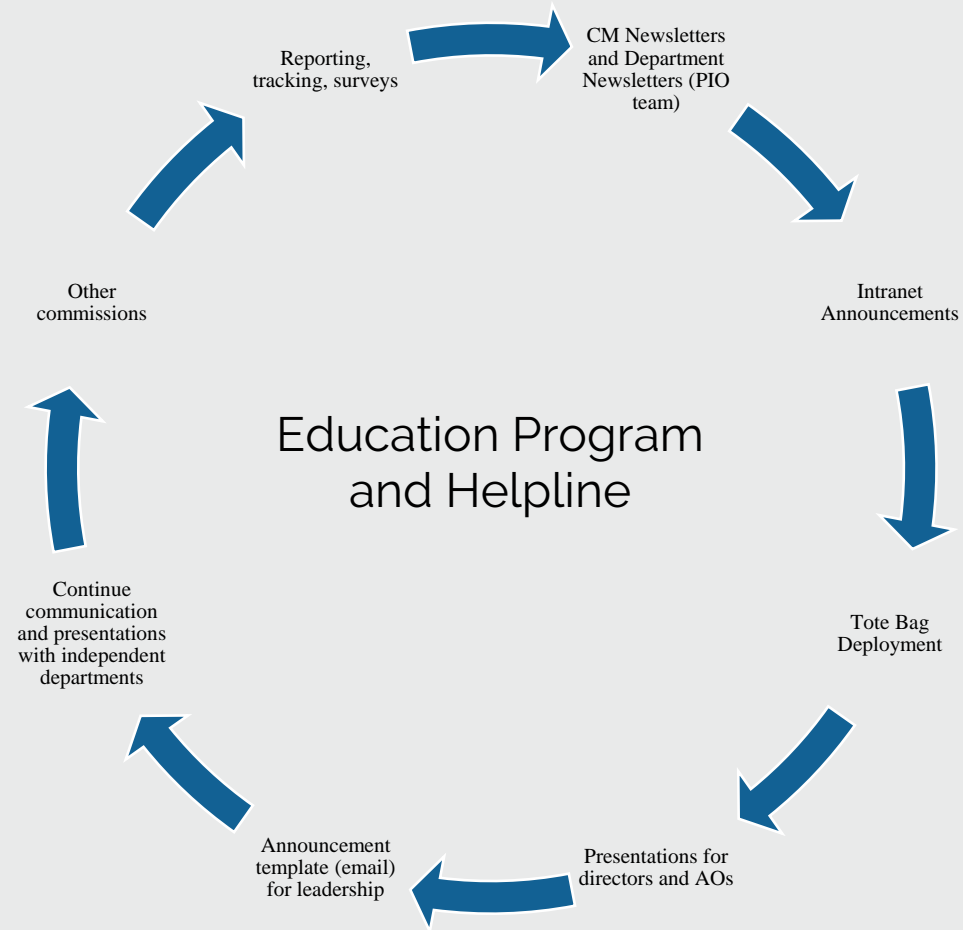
Reporting, tracking, surveys

CM Newsletters and Department Newsletters (PIO team)

Intranet Announcements

Tote Bag Deployment

Presentations for directors and AOs

Announcement template (email) for leadership

Continue communication and presentations with independent departments

Other commissions

Education Program and Helpline